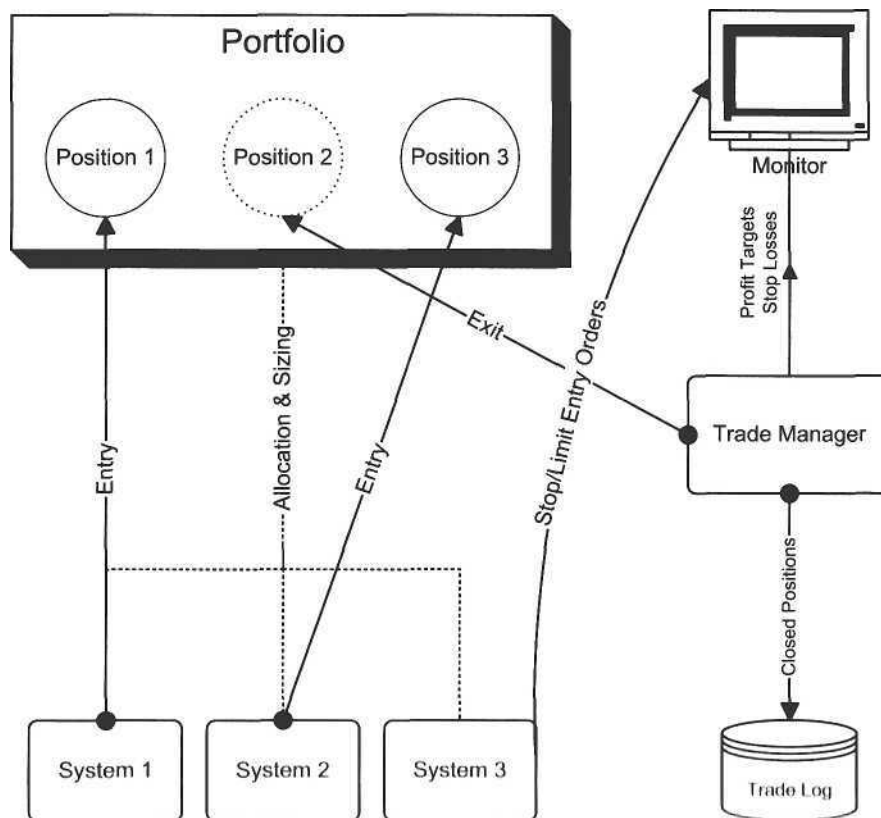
Portfolio

Position 1

Position 2

Position 3

Monitor

Profit Targets
Stop Losses

Exit

Stop/Limit Entry Orders

Allocation & Sizing

Entry

Entry

Trade Manager

Closed Positions

System 1

System 2

System 3

Trade Log